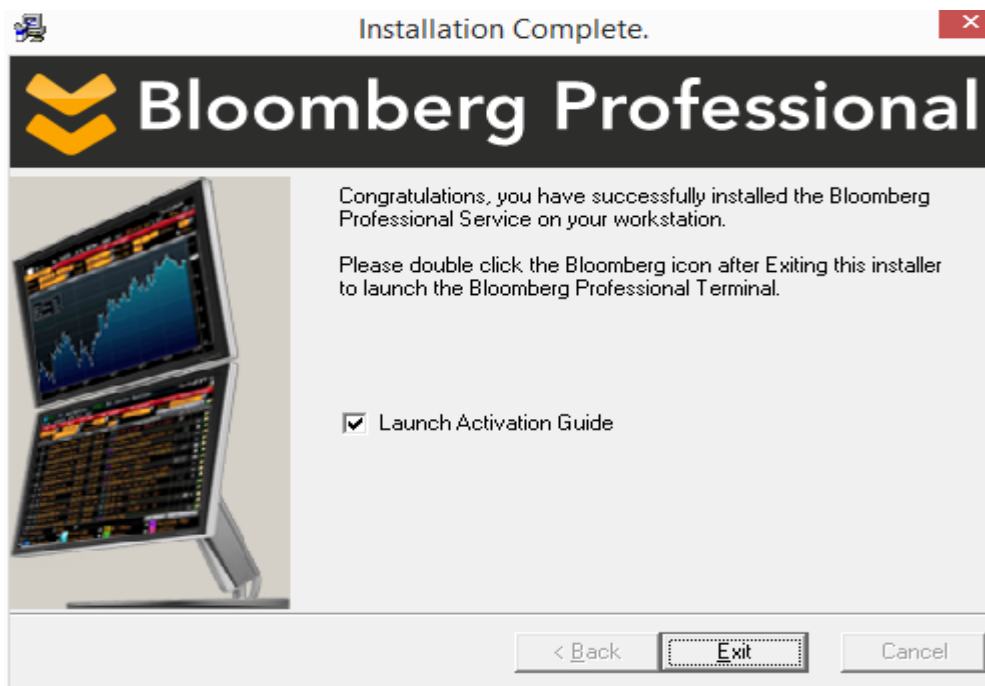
Installation Complete.

Bloomberg Professional

Congratulations, you have successfully installed the Bloomberg Professional Service on your workstation.

Please double click the Bloomberg icon after Exiting this installer to launch the Bloomberg Professional Terminal.

Launch Activation Guide

< Back
Exit
Cancel